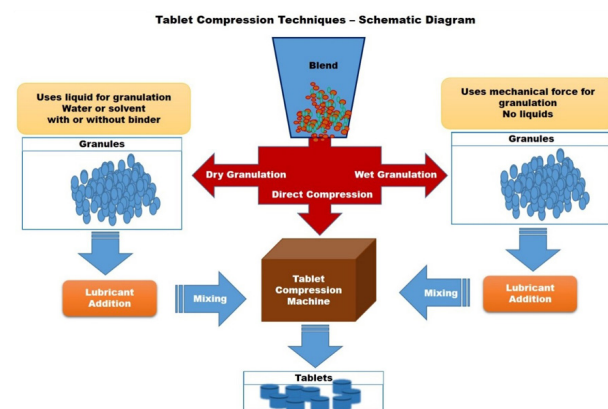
Tablet Compression Techniques – Schematic Diagram

Blend

Uses liquid for granulation
Water or solvent
with or without binder

Uses mechanical force for granulation
No liquids

Granules

Granules

Dry Granulation

Wet Granulation

Direct Compression

Lubricant Addition

Mixing

Tablet Compression Machine

Mixing

Lubricant Addition

Tablets